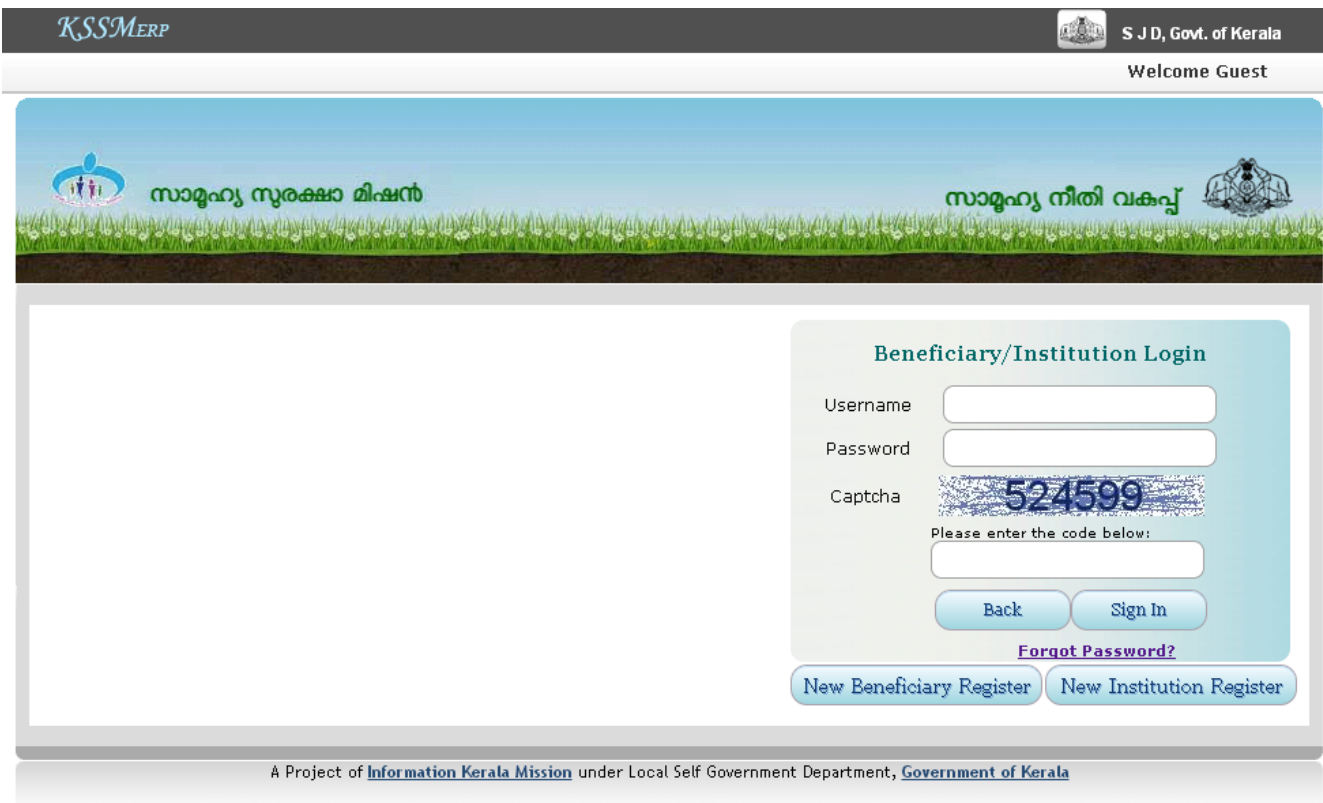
KSSMERP

S J D, Govt. of Kerala

Welcome Guest

സാമൂഹ്യ സുരക്ഷാ മിഷൻ

സാമൂഹ്യ നീതി വകുപ്പ്

Beneficiary/Institution Login

Username

Password

Captcha 524599

Please enter the code below:

Back Sign In

Forgot Password?

New Beneficiary Register New Institution Register

A Project of Information Kerala Mission under Local Self Government Department, Government of Kerala